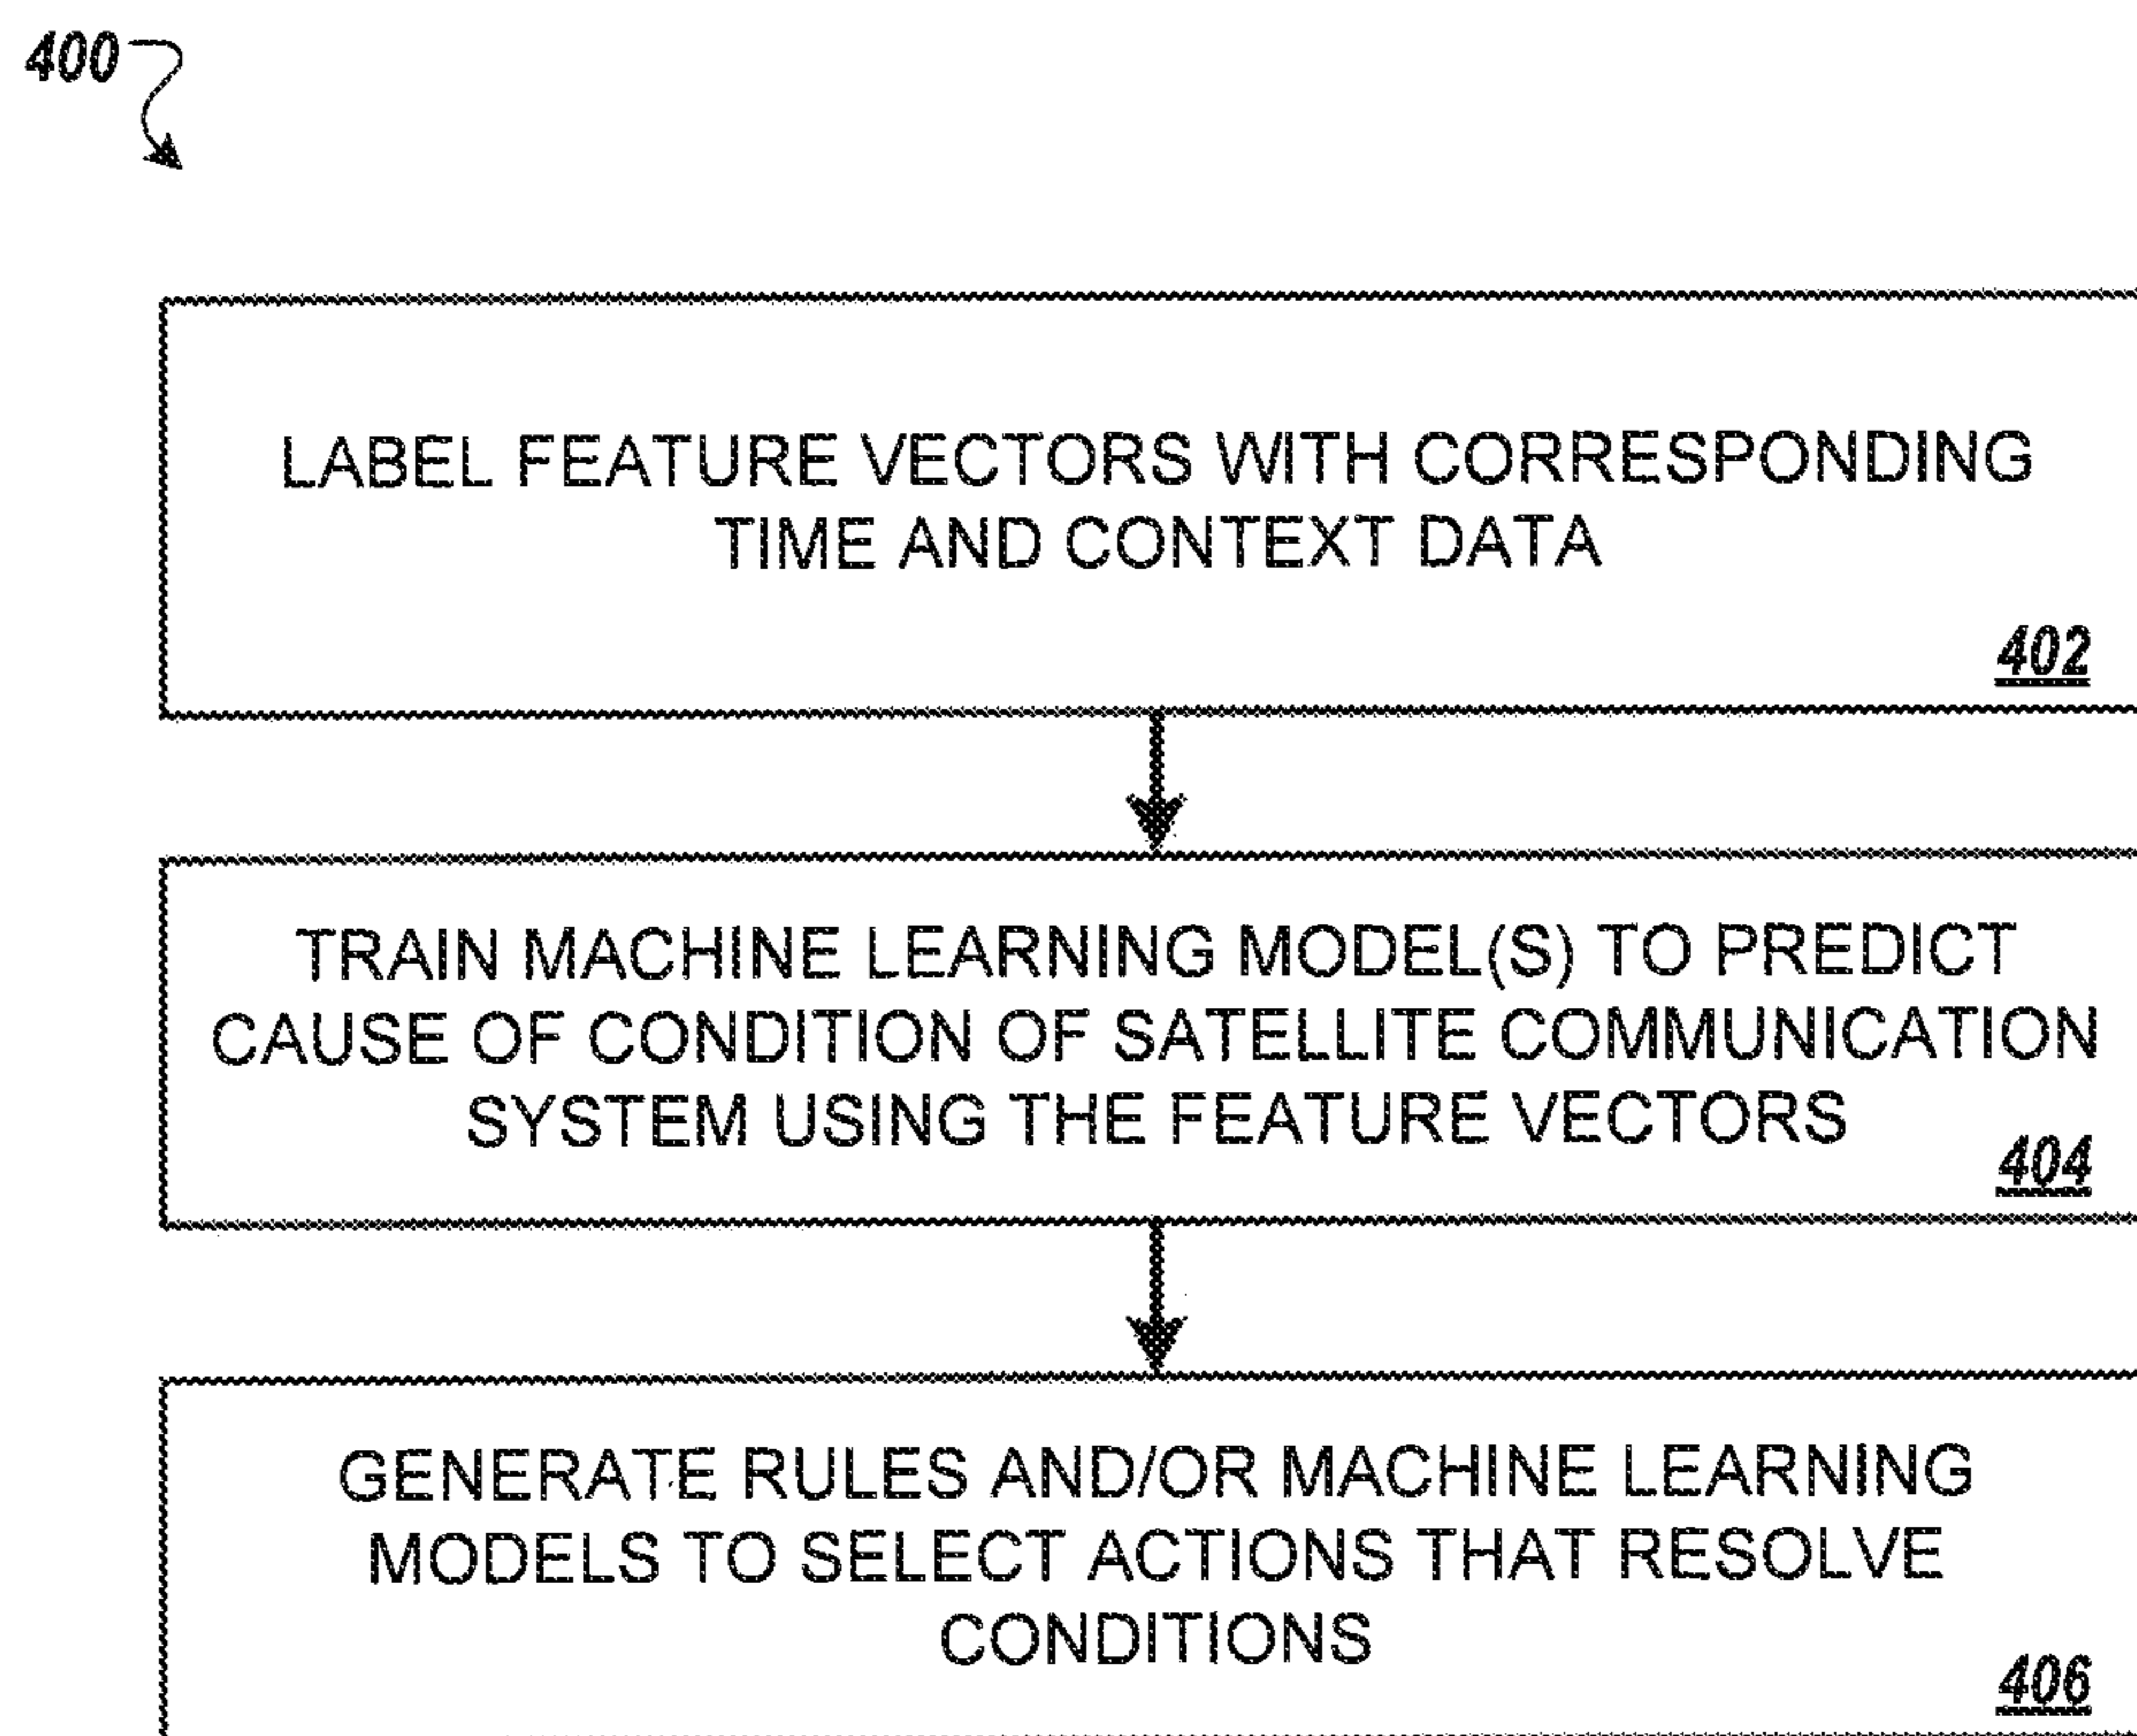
400

LABEL FEATURE VECTORS WITH CORRESPONDING TIME AND CONTEXT DATA
402

TRAIN MACHINE LEARNING MODEL(S) TO PREDICT CAUSE OF CONDITION OF SATELLITE COMMUNICATION SYSTEM USING THE FEATURE VECTORS
404

GENERATE RULES AND/OR MACHINE LEARNING MODELS TO SELECT ACTIONS THAT RESOLVE CONDITIONS
406